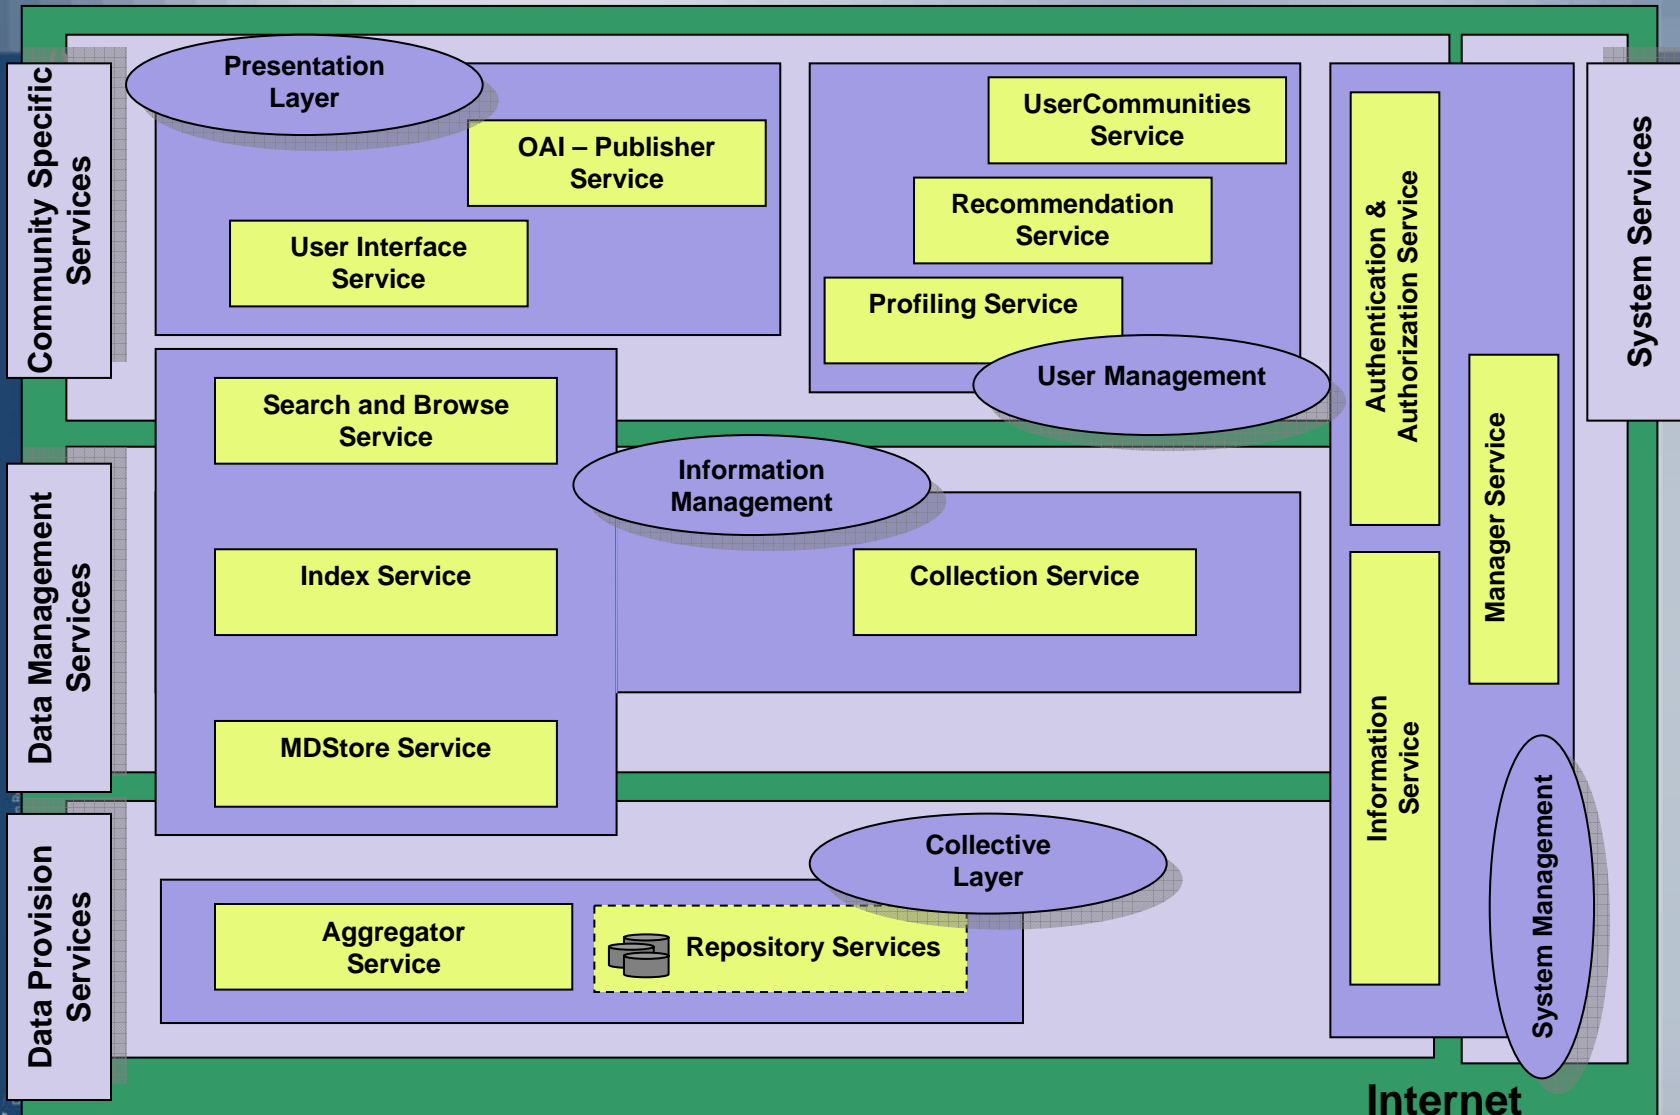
Community Specific Services

Presentation Layer

OAI – Publisher Service

User Interface Service

UserCommunities Service

Recommendation Service

Profiling Service

User Management

Authentication & Authorization Service

System Services

Data Management Services

Search and Browse Service

Information Management

Index Service

Collection Service

MDStore Service

Manager Service

Information Service

System Management

Data Provision Services

Collective Layer

Aggregator Service

Repository Services

Internet